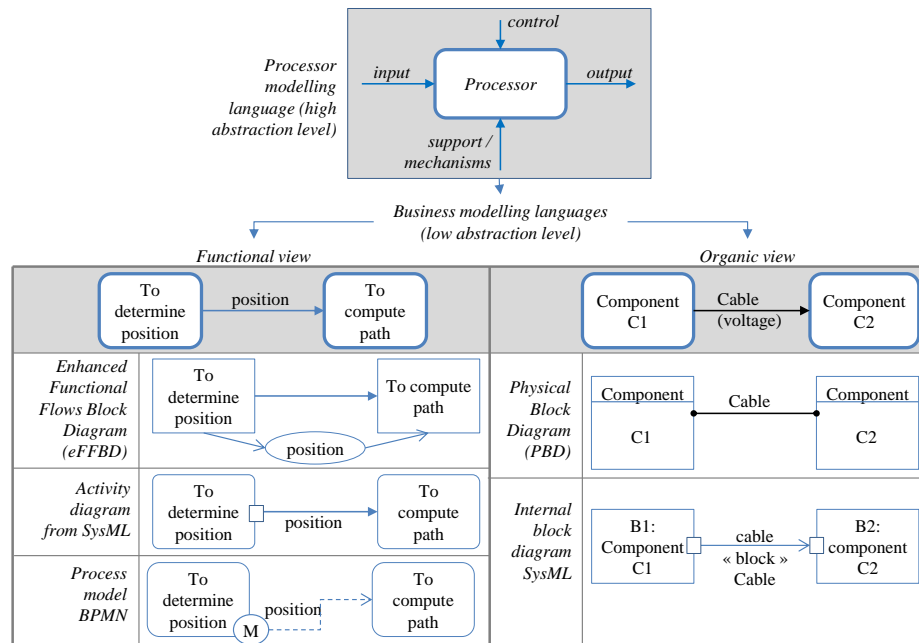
Processor modelling language (high abstraction level)

control

input

Processor

output

support / mechanisms

Business modelling languages (low abstraction level)

Functional view

Organic view

To determine position

position

To compute path

Component C1

Cable (voltage)

Component C2

Enhanced Functional Flows Block Diagram (eFFBD)

To determine position

To compute path

position

Physical Block Diagram (PBD)

Component

C1

Cable

Component

C2

Activity diagram from SysML

To determine position

position

To compute path

Internal block diagram SysML

B1: Component C1

cable « block » Cable

B2: component C2

Process model BPMN

To determine position

M

position

To compute path